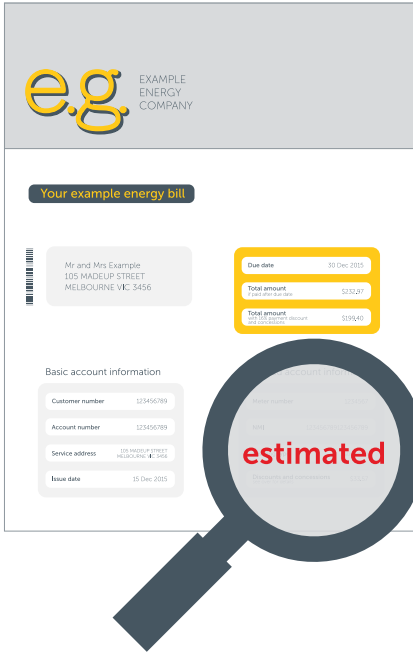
e.g. EXAMPLE ENERGY COMPANY

Your example energy bill

Mr and Mrs Example
105 MADEUP STREET
MELBOURNE VIC 3456

| Due date | 30 Dec 2015 |
|---|---|
| Total amount if paid after due date | $232.87 |
| Total amount with 15% payment discount and concessions | $199.40 |

Basic account information

| Customer number | 123456789 |
|---|---|
| Account number | 123456789 |
| Service address | 105 MADEUP STREET MELBOURNE VIC 3456 |
| Issue date | 15 Dec 2015 |

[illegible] account infor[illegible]

Meter number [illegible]

NMI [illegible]

estimated

Discounts and concessions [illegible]